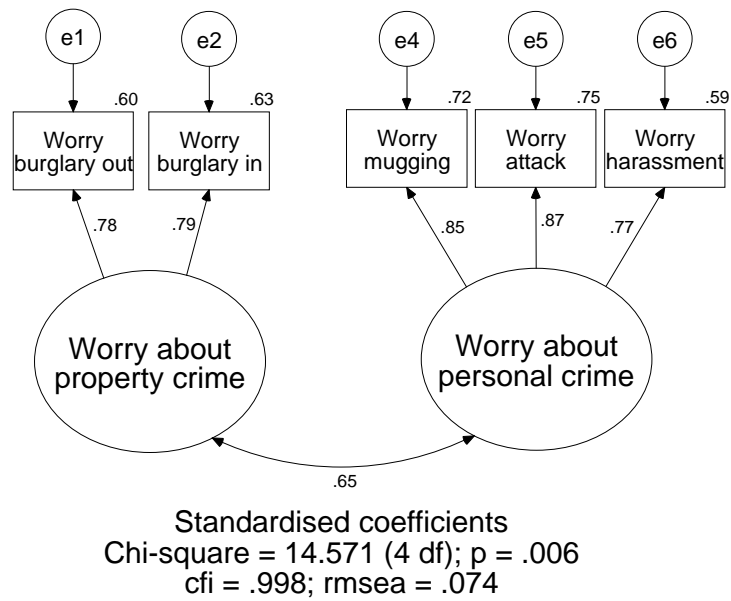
e1

e2

e4

e5

e6

.60

.63

.72

.75

.59

Worry burglary out

Worry burglary in

Worry mugging

Worry attack

Worry harassment

.78

.79

.85

.87

.77

Worry about property crime

Worry about personal crime

.65

Standardised coefficients
Chi-square = 14.571 (4 df); p = .006
cfi = .998; rmsea = .074